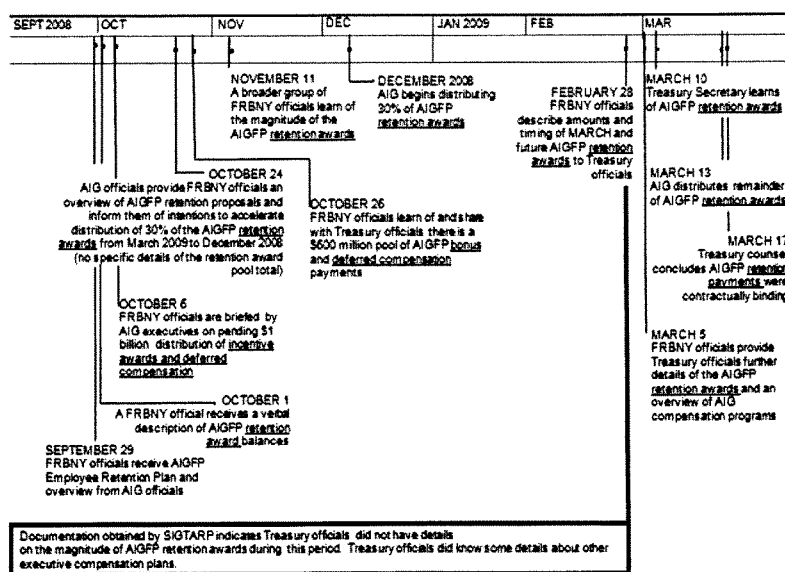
SEPT 2008 | OCT | NOV | DEC | JAN 2009 | FEB | MAR

NOVEMBER 11
A broader group of FRBNY officials learn of the magnitude of the AIGFP retention awards

DECEMBER 2008
AIG begins distributing 30% of AIGFP retention awards

FEBRUARY 28
FRBNY officials describe amounts and timing of MARCH and future AIGFP retention awards to Treasury officials

MARCH 10
Treasury Secretary learns of AIGFP retention awards

OCTOBER 24
AIG officials provide FRBNY officials an overview of AIGFP retention proposals and inform them of intentions to accelerate distribution of 30% of the AIGFP retention awards from March 2009 to December 2008 (no specific details of the retention award pool total)

OCTOBER 26
FRBNY officials learn of and share with Treasury officials there is a $600 million pool of AIGFP bonus and deferred compensation payments

MARCH 13
AIG distributes remainder of AIGFP retention awards

MARCH 17
Treasury counsel concludes AIGFP retention payments were contractually binding

OCTOBER 6
FRBNY officials are briefed by AIG executives on pending $1 billion distribution of incentive awards and deferred compensation

MARCH 5
FRBNY officials provide Treasury officials further details of the AIGFP retention awards and an overview of AIG compensation programs

OCTOBER 1
A FRBNY official receives a verbal description of AIGFP retention award balances

SEPTEMBER 29
FRBNY officials receive AIGFP Employee Retention Plan and overview from AIG officials

Documentation obtained by SIGTARP indicates Treasury officials did not have details on the magnitude of AIGFP retention awards during this period. Treasury officials did know some details about other executive compensation plans.